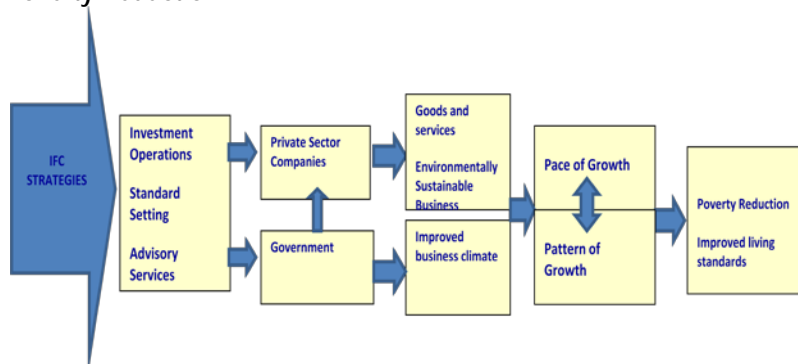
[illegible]

IFC STRATEGIES

Investment Operations

Standard Setting

Advisory Services

Private Sector Companies

Government

Goods and services

Environmentally Sustainable Business

Improved business climate

Pace of Growth

Pattern of Growth

Poverty Reduction

Improved living standards